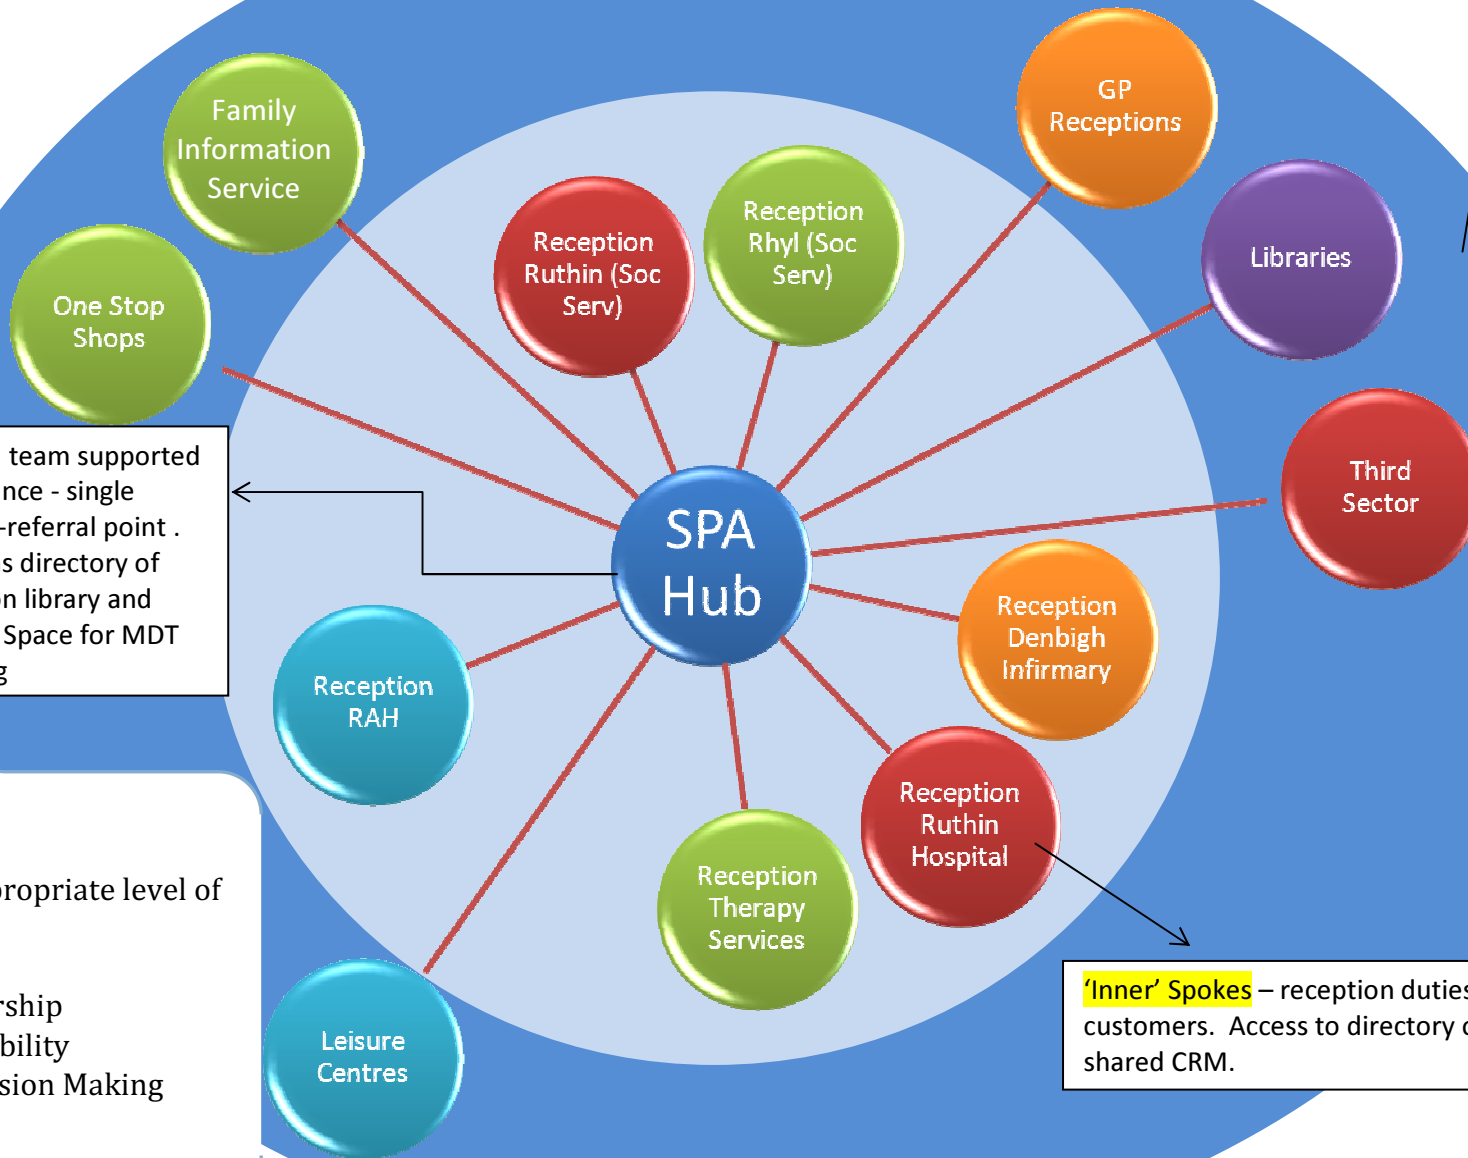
Family Information Service

One Stop Shops

Reception Ruthin (Soc Serv)

Reception Rhyl (Soc Serv)

GP Receptions

Libraries

Third Sector

SPA Hub

team supported
nce - single
-referral point .
s directory of
n library and
Space for MDT
g

Reception RAH

Reception Denbigh Infirmary

Reception Ruthin Hospital

Reception Therapy Services

Leisure Centres

propriate level of

rship
bility
sion Making

'Inner' Spokes – reception duties
customers. Access to directory
shared CRM.